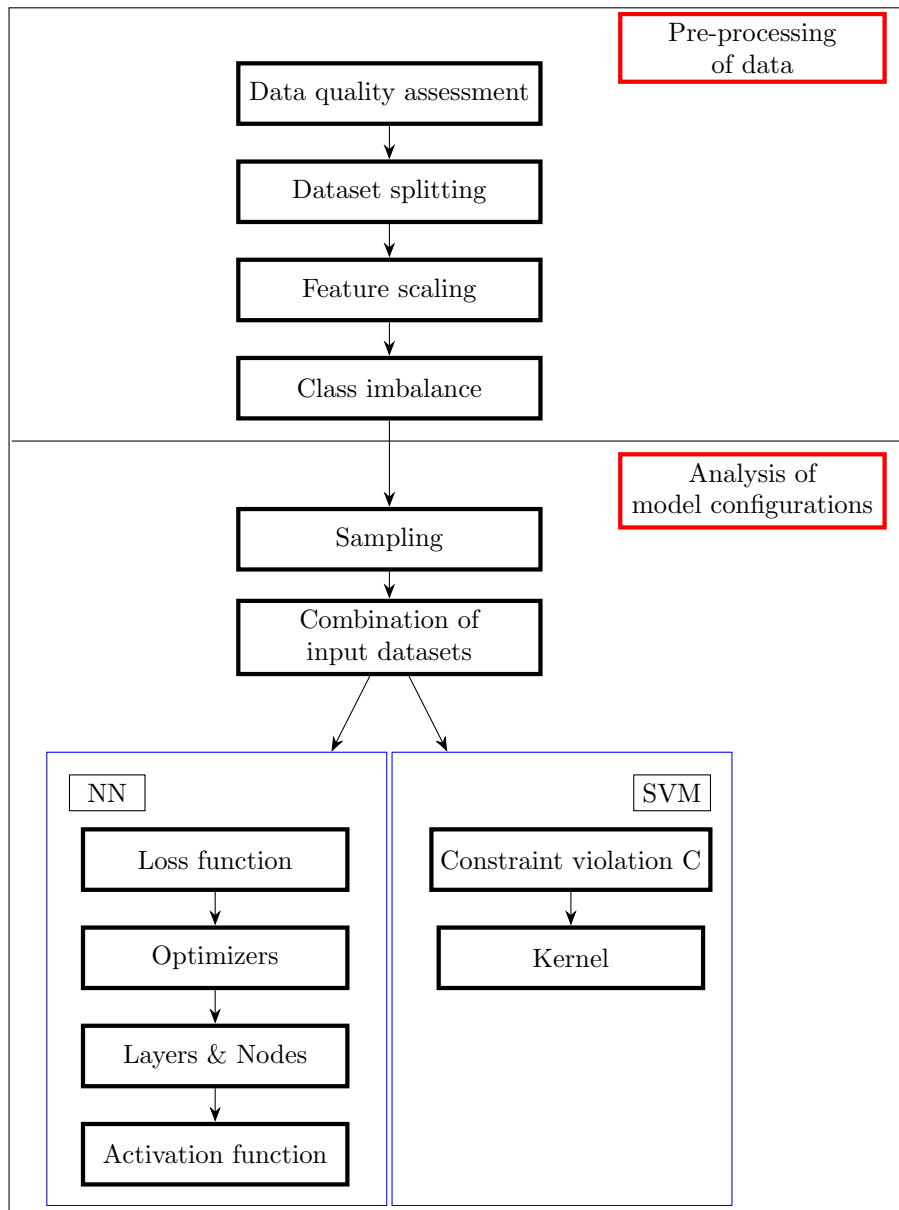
Pre-processing of data

Data quality assessment

Dataset splitting

Feature scaling

Class imbalance

Analysis of model configurations

Sampling

Combination of input datasets

NN

Loss function

Optimizers

Layers & Nodes

Activation function

SVM

Constraint violation C

Kernel